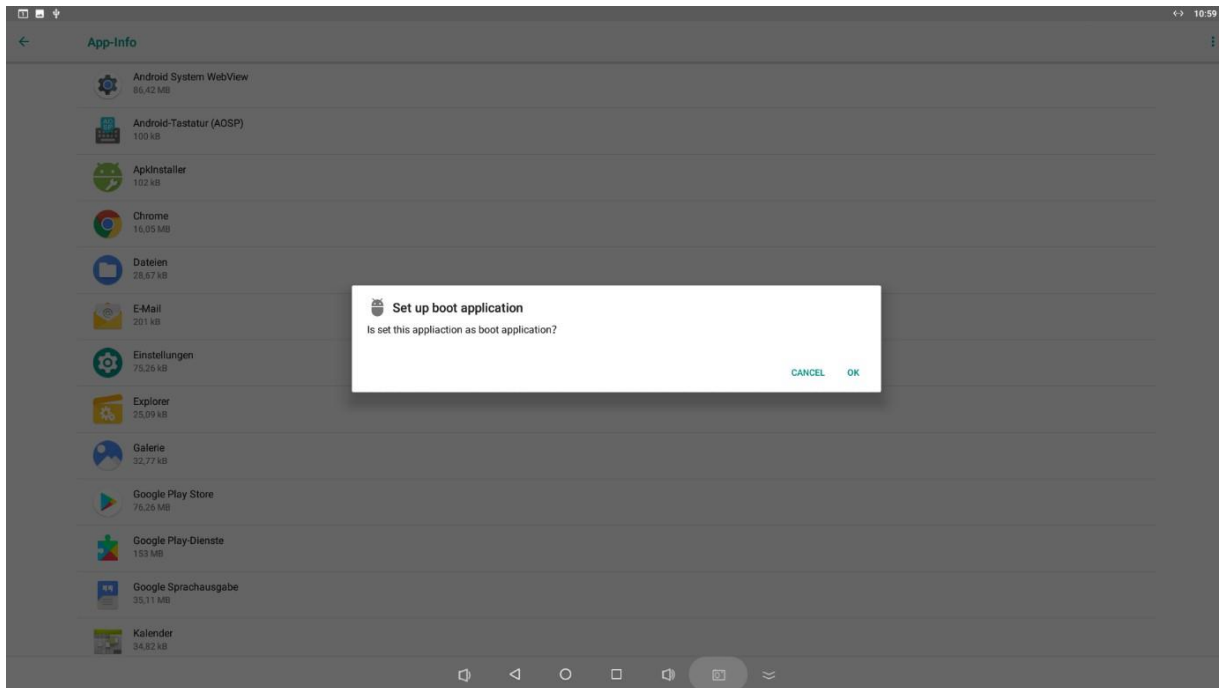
10:59

App-Info

Android System WebView
86,42 MB

Android-Tastatur (AOSP)
100 kB

ApkInstaller
102 kB

Chrome
16,05 MB

Dateien
28,67 kB

E-Mail
201 kB

Einstellungen
75,26 kB

Explorer
25,09 kB

Galerie
32,77 kB

Google Play Store
76,26 MB

Google Play-Dienste
153 MB

Google Sprachausgabe
35,11 MB

Kalender
34,82 kB

Set up boot application

Is set this appliaction as boot application?

CANCEL OK